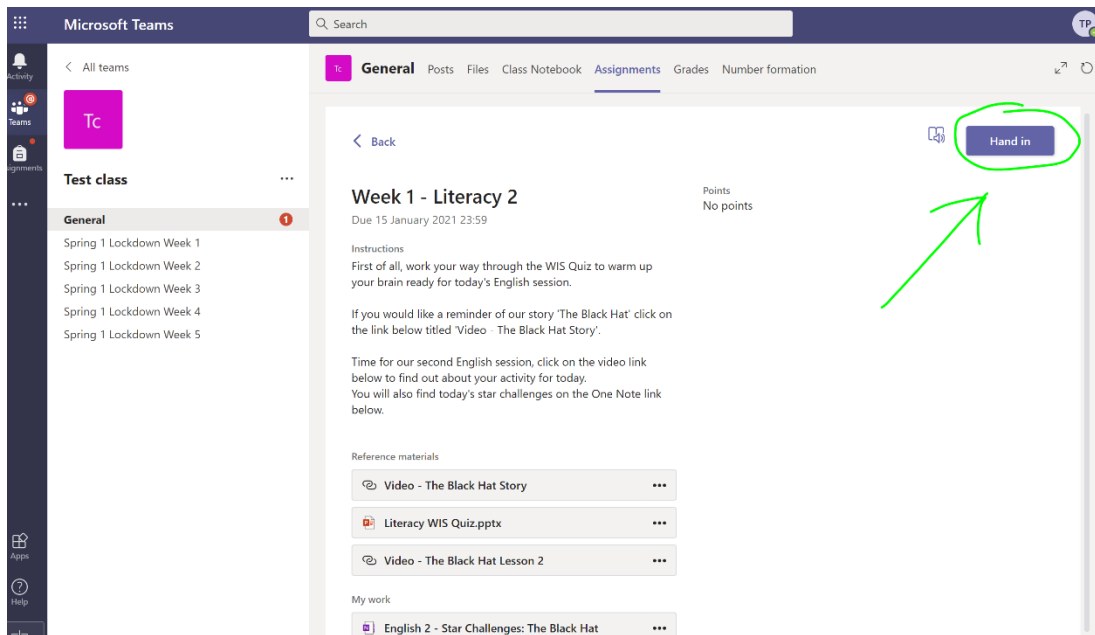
Microsoft Teams

Search

TP

Activity

Teams

ssignments

...

Apps

Help

All teams

Tc

Test class

...

General

1

Spring 1 Lockdown Week 1

Spring 1 Lockdown Week 2

Spring 1 Lockdown Week 3

Spring 1 Lockdown Week 4

Spring 1 Lockdown Week 5

Tc

General Posts Files Class Notebook Assignments Grades Number formation

Back

Hand in

Week 1 - Literacy 2

Due 15 January 2021 23:59

Points

No points

Instructions

First of all, work your way through the WIS Quiz to warm up your brain ready for today's English session.

If you would like a reminder of our story 'The Black Hat' click on the link below titled 'Video - The Black Hat Story'.

Time for our second English session, click on the video link below to find out about your activity for today.
You will also find today's star challenges on the One Note link below.

Reference materials

Video - The Black Hat Story ...

Literacy WIS Quiz.pptx ...

Video - The Black Hat Lesson 2 ...

My work

English 2 - Star Challenges: The Black Hat ...